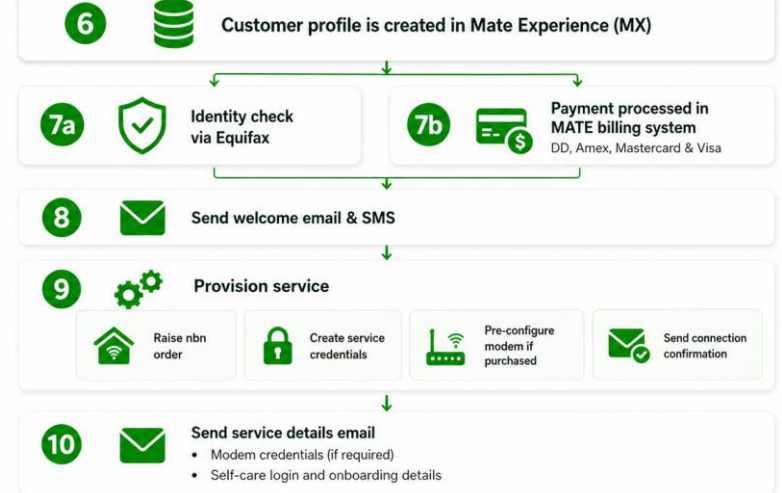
6 Customer profile is created in Mate Experience (MX)

7a Identity check via Equifax

7b Payment processed in MATE billing system
DD, Amex, Mastercard & Visa

8 Send welcome email & SMS

9 Provision service

Raise nbn order

Create service credentials

Pre-configure modem if purchased

Send connection confirmation

10 Send service details email
• Modem credentials (if required)
• Self-care login and onboarding details